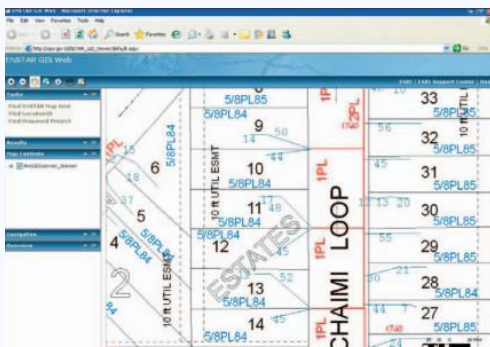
ENSTAR GIS Web - Microsoft Internet Explorer
File Edit View Favorites Tools Help
Back Search Favorites
ENSTAR GIS Web
ESRI | ESRI Support Center | Hel
Tasks
Find ENSTAR Map Grid
Find Location
Find Proposed Project
Results
Map Contents
ArcGISServer_Viewer
Navigation
Overview

1PL
5/8PL85
5/8PL84
9
50
14
10
44
5/8PL84
11
48
5/8PL84
12
45
13
52
14
6
15
18
37
5
4
5/8PL84
10 ft UTIL ESMT
10 ft UTIL ESMT
ESTATES
2
1PL
1PL
LOOP
CHAIMI
33
5/8PL85
56
32
5/8PL85
45
31
5/8PL85
13 20
30
5/8PL85
55
29
5/8PL85
21
28
5/8PL84
44
27
5/8PL84
10 ft UTIL